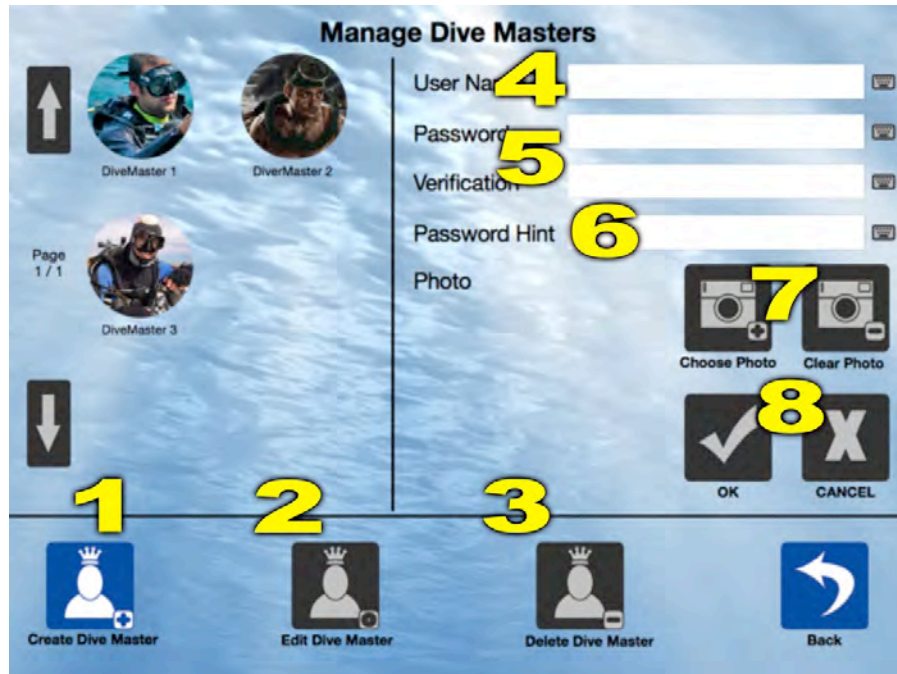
Manage Dive Masters

DiveMaster 1

DiverMaster 2

Page
1 / 1

DiveMaster 3

User Na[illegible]
4
Password
5
Verification
Password Hint
6
Photo
7
Choose Photo
Clear Photo
8
OK
CANCEL

1
2
3

Create Dive Master
Edit Dive Master
Delete Dive Master
Back